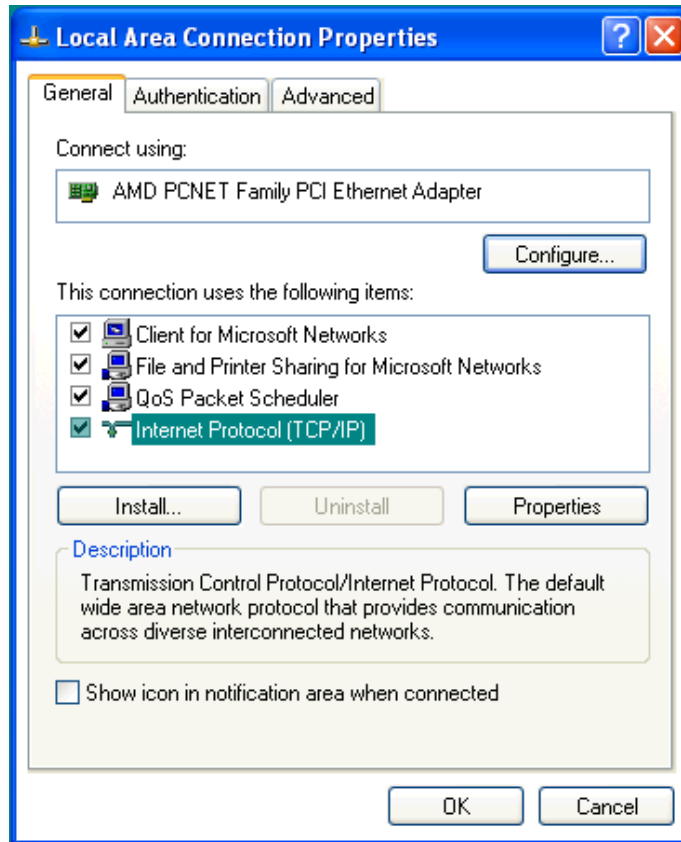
Local Area Connection Properties

?

General | Authentication | Advanced

Connect using:

AMD PCNET Family PCI Ethernet Adapter

Configure...

This connection uses the following items:

Client for Microsoft Networks
File and Printer Sharing for Microsoft Networks
QoS Packet Scheduler
Internet Protocol (TCP/IP)

Install... | Uninstall | Properties

Description

Transmission Control Protocol/Internet Protocol. The default wide area network protocol that provides communication across diverse interconnected networks.

Show icon in notification area when connected

OK | Cancel